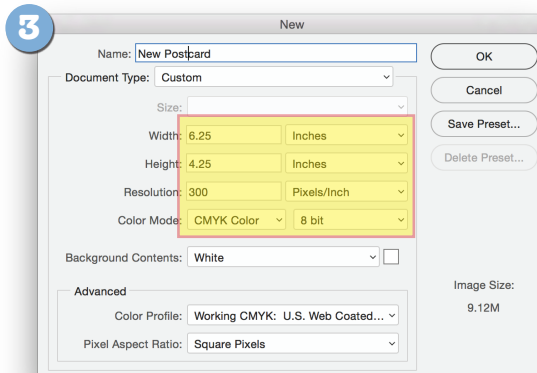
3

New

Name: New Postcard

Document Type: Custom

Size:

Width: 6.25 Inches

Height: 4.25 Inches

Resolution: 300 Pixels/Inch

Color Mode: CMYK Color 8 bit

Background Contents: White

Advanced

Color Profile: Working CMYK: U.S. Web Coated...

Pixel Aspect Ratio: Square Pixels

OK

Cancel

Save Preset...

Delete Preset...

Image Size:

9.12M